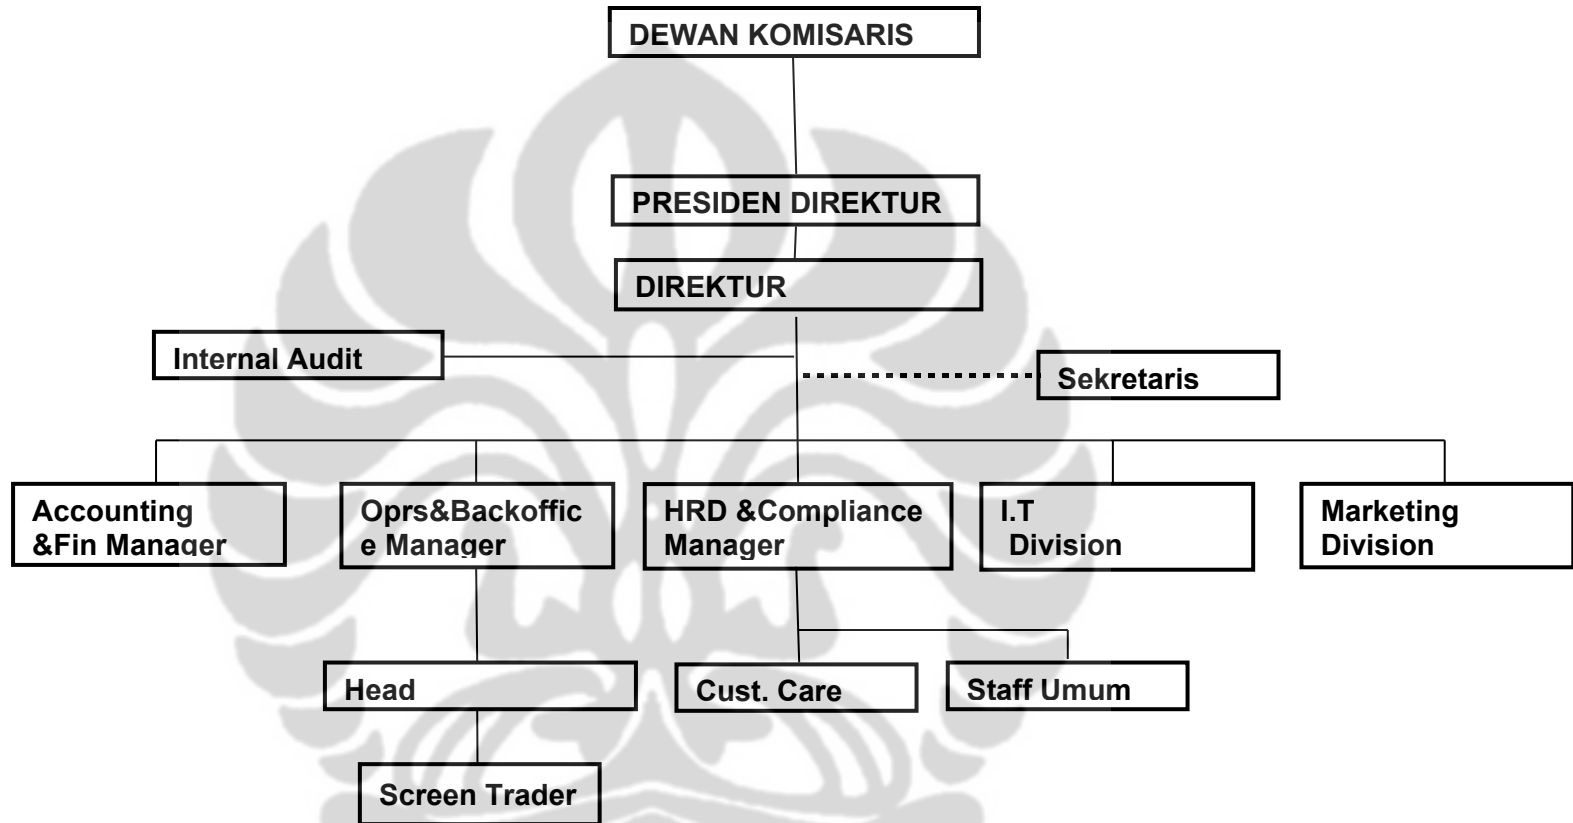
DEWAN KOMISARIS

PRESIDEN DIREKTUR

DIREKTUR

Internal Audit

Sekretaris

Accounting &Fin Manager

Oprs&Backoffice Manager

HRD &Compliance Manager

I.T Division

Marketing Division

Head

Cust. Care

Staff Umum

Screen Trader